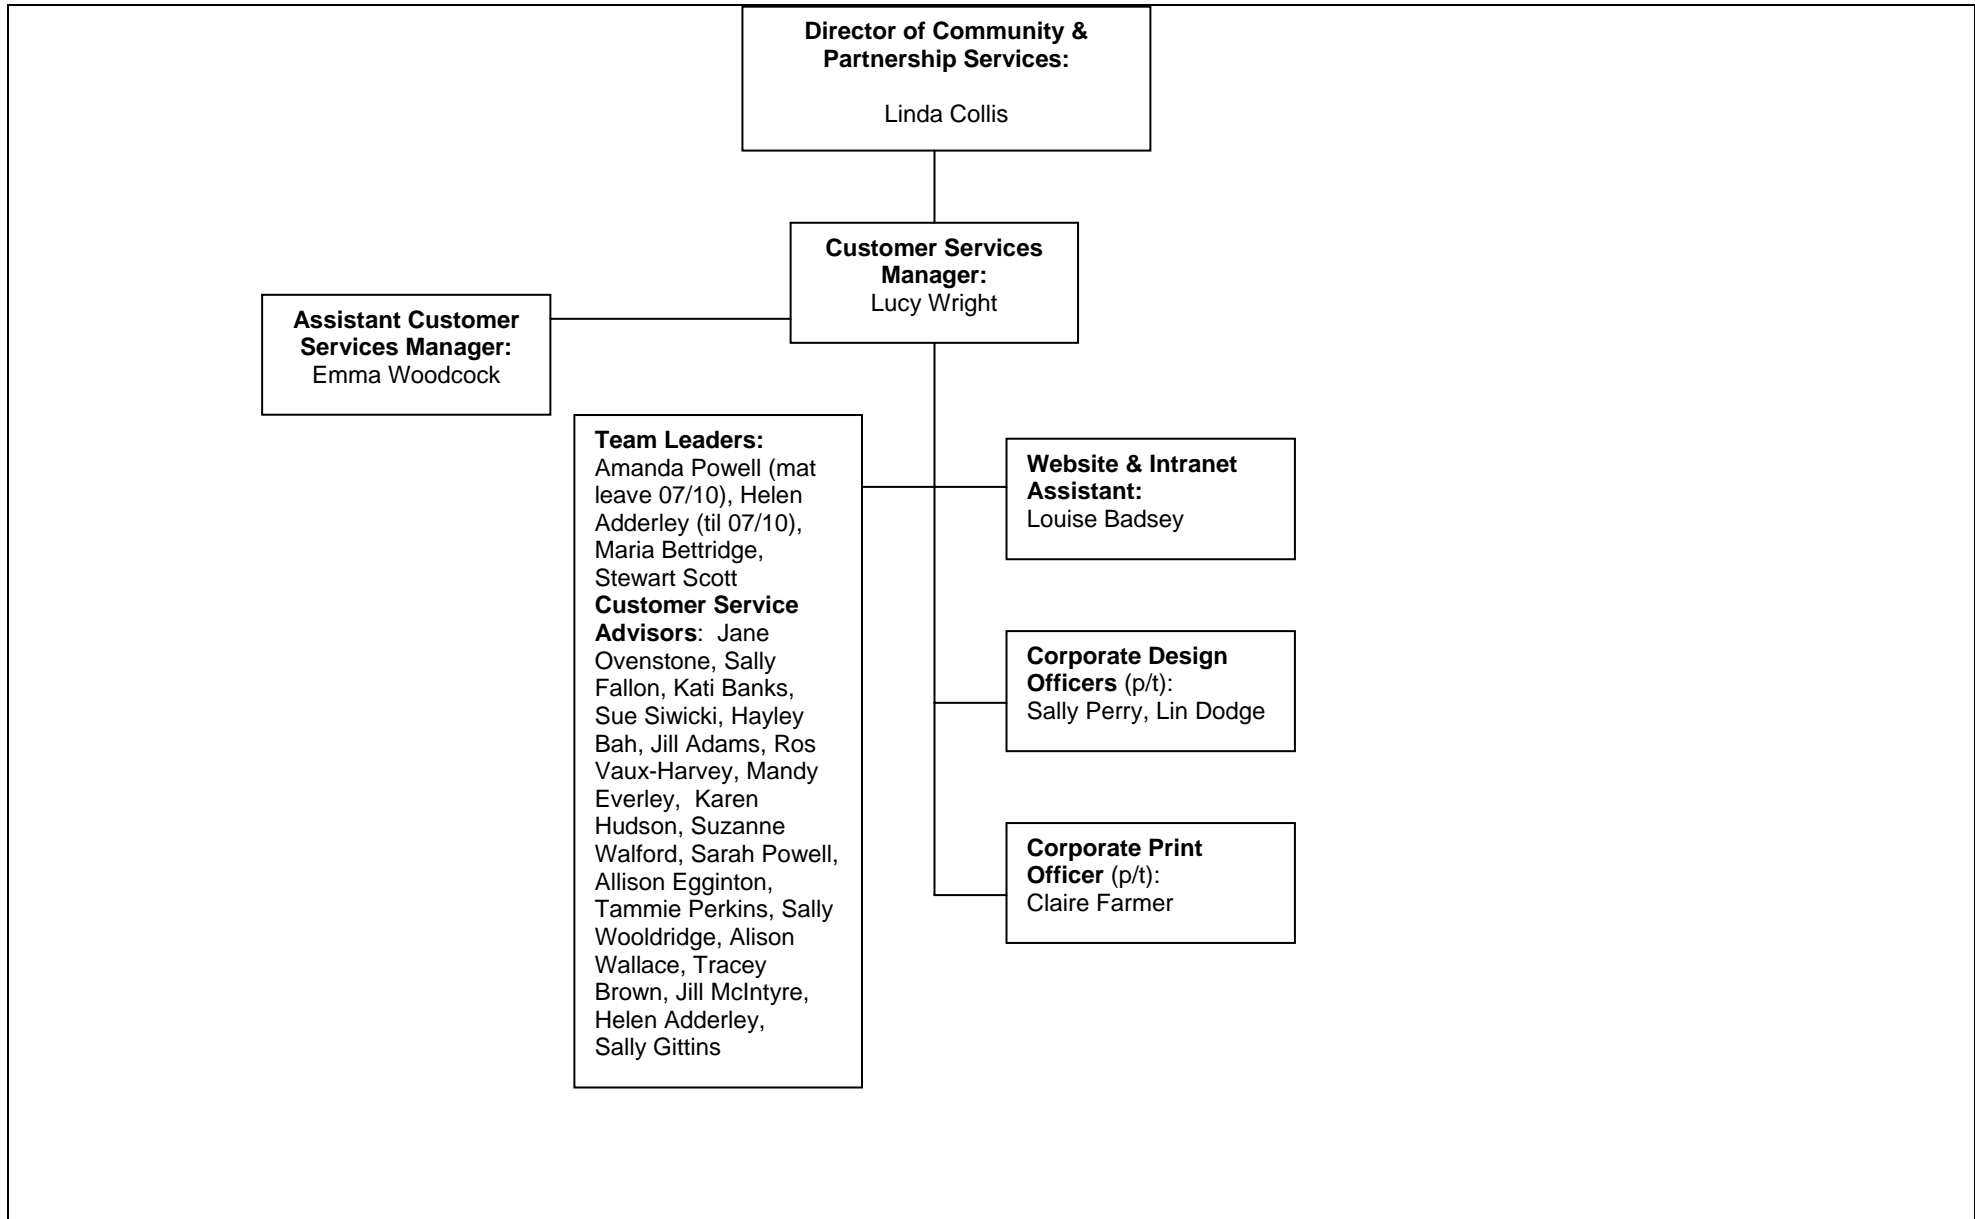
Director of Community & Partnership Services:

Linda Collis

Customer Services Manager:
Lucy Wright

Assistant Customer Services Manager:
Emma Woodcock

Team Leaders:
Amanda Powell (mat leave 07/10), Helen Adderley (til 07/10), Maria Bettridge, Stewart Scott
Customer Service Advisors: Jane Ovenstone, Sally Fallon, Kati Banks, Sue Siwicki, Hayley Bah, Jill Adams, Ros Vaux-Harvey, Mandy Everley, Karen Hudson, Suzanne Walford, Sarah Powell, Allison Egginton, Tammie Perkins, Sally Wooldridge, Alison Wallace, Tracey Brown, Jill McIntyre, Helen Adderley, Sally Gittins

Website & Intranet Assistant:
Louise Badsey

Corporate Design Officers (p/t):
Sally Perry, Lin Dodge

Corporate Print Officer (p/t):
Claire Farmer